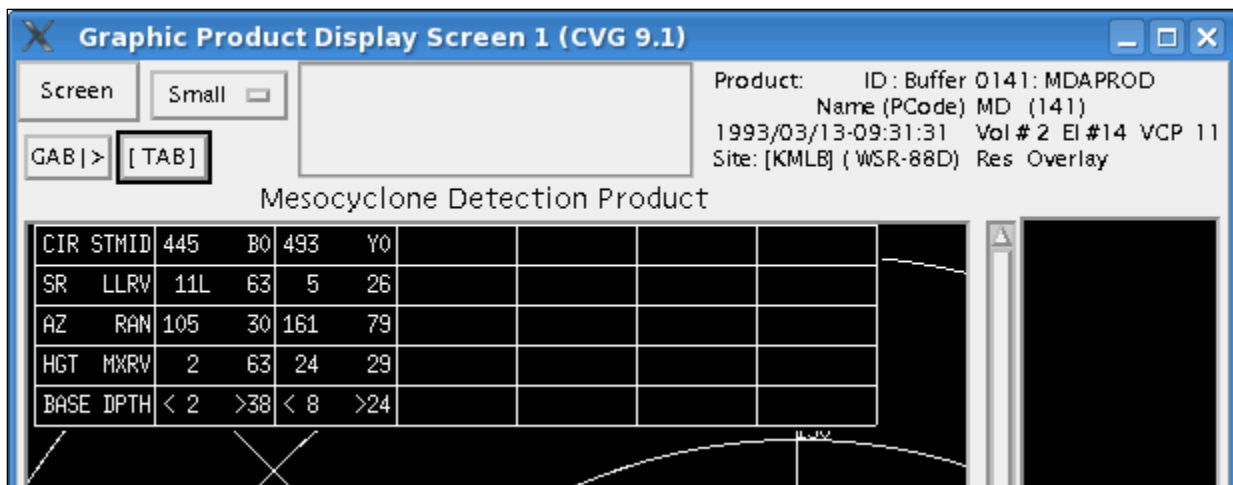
Graphic Product Display Screen 1 (CVG 9.1)

Screen

Small

GAB|>

[ TAB]

Product: ID : Buffer 0141: MDAPROD
Name (PCode) MD (141)
1993/03/13-09:31:31 Vol # 2 El #14 VCP 11
Site: [KMLB] ( WSR-88D) Res Overlay

Mesocyclone Detection Product

| CIR STMID | 445 | B0 | 493 | Y0 | | | | |
|---|---|---|---|---|---|---|---|---|
| SR LLRV | 11L | 63 | 5 | 26 | | | | |
| AZ RAN | 105 | 30 | 161 | 79 | | | | |
| HGT MXRV | 2 | 63 | 24 | 29 | | | | |
| BASE DPTH | < 2 | >38 | < 8 | >24 | | | | |